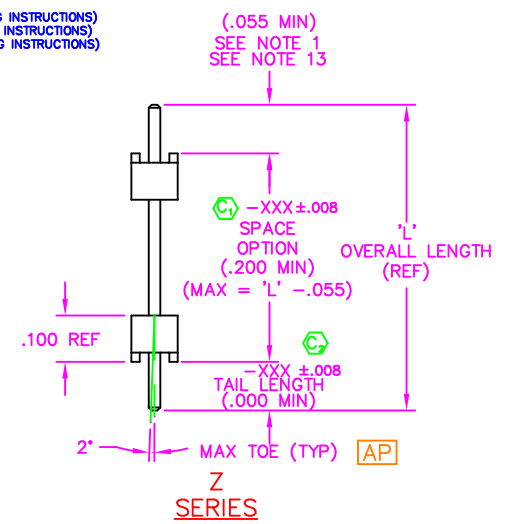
G INSTRUCTIONS)
G INSTRUCTIONS)
G INSTRUCTIONS)

(.055 MIN)
SEE NOTE 1
SEE NOTE 13

$C_1$ –XXX ±.008
SPACE
OPTION
(.200 MIN)
(MAX = 'L' –.055)

'L'
OVERALL LENGTH
(REF)

.100 REF

$C_2$
–XXX ±.008
TAIL LENGTH
(.000 MIN)

2° MAX TOE (TYP) AP

Z
SERIES